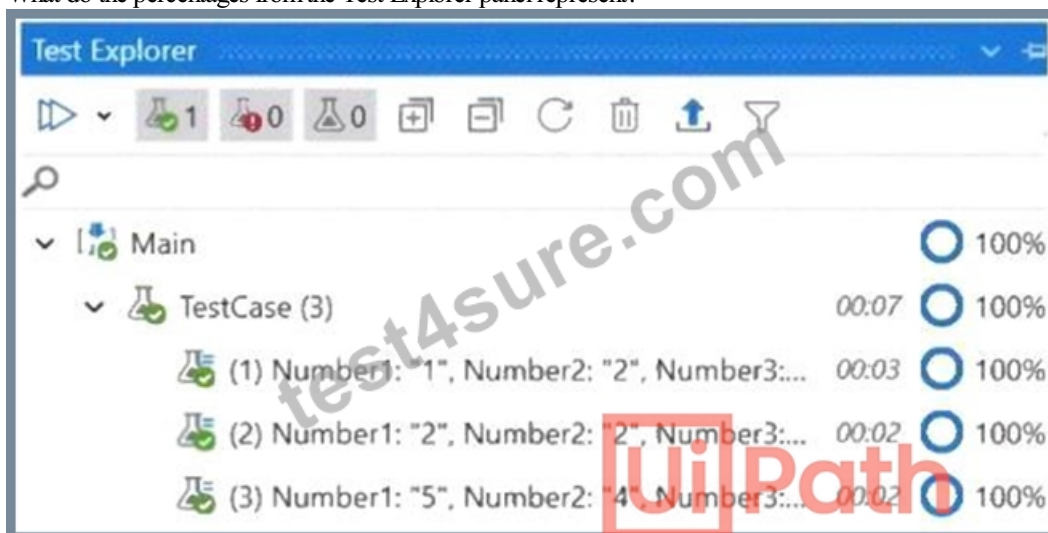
What do the percentages from the Test Explorer panel represent?

Test Explorer

1 0 0

Main 100%

TestCase (3) 00:07 100%

(1) Number1: "1", Number2: "2", Number3:... 00:03 100%

(2) Number1: "2", Number2: "2", Number3:... 00:02 100%

(3) Number1: "5", Number2: "4", Number3:... 00:02 100%

test4sure.com

UiPath